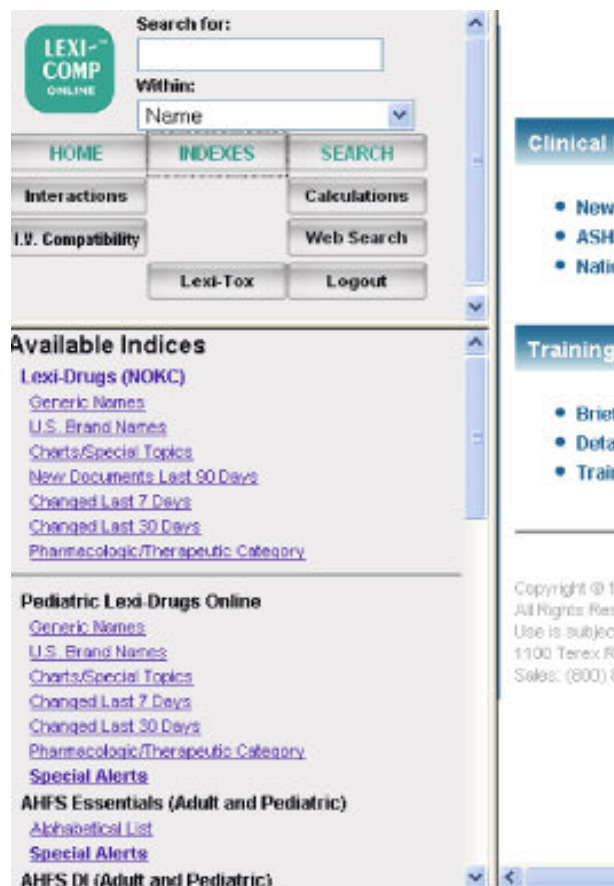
LEXI-COMP ONLINE

Search for:

Within:

Name

HOME INDEXES SEARCH

Interactions Calculations

I.V. Compatibility Web Search

Lexi-Tox Logout

Available Indices

Lexi-Drugs (NOKC)

Generic Names

U.S. Brand Names

Charts/Special Topics

New Documents Last 90 Days

Changed Last 7 Days

Changed Last 30 Days

Pharmacologic/Therapeutic Category

Pediatric Lexi-Drugs Online

Generic Names

U.S. Brand Names

Charts/Special Topics

Changed Last 7 Days

Changed Last 30 Days

Pharmacologic/Therapeutic Category

Special Alerts

AHFS Essentials (Adult and Pediatric)

Alphabetical List

Special Alerts

AHFS DI (Adult and Pediatric)

Clinical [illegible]

• New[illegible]
• ASH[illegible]
• Nati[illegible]

Training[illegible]

• Brie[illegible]
• Deta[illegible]
• Trai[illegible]

Copyright © 1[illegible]
All Rights Res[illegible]
Use is subjec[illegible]
1100 Terex R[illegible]
Sales: (800) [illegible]